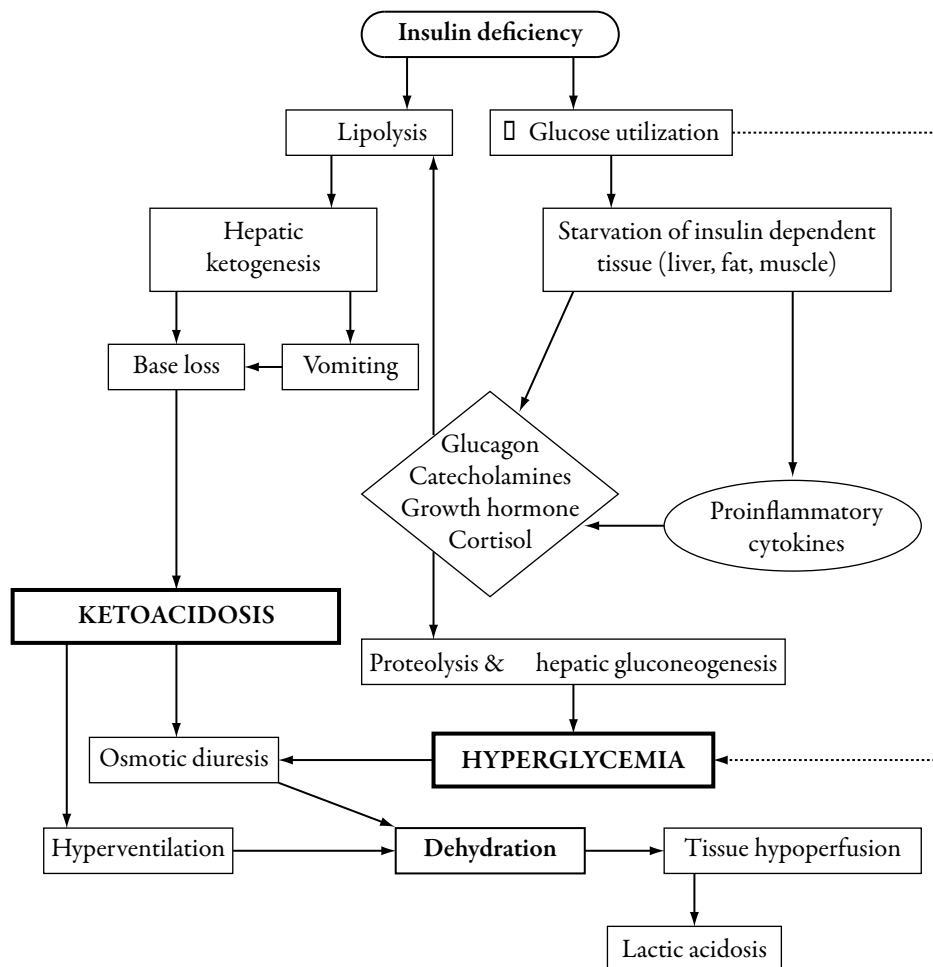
Insulin deficiency

Lipolysis

▯ Glucose utilization

Hepatic ketogenesis

Starvation of insulin dependent tissue (liver, fat, muscle)

Base loss

Vomiting

Glucagon
Catecholamines
Growth hormone
Cortisol

Proinflammatory cytokines

KETOACIDOSIS

Proteolysis & hepatic gluconeogenesis

Osmotic diuresis

HYPERGLYCEMIA

Hyperventilation

Dehydration

Tissue hypoperfusion

Lactic acidosis